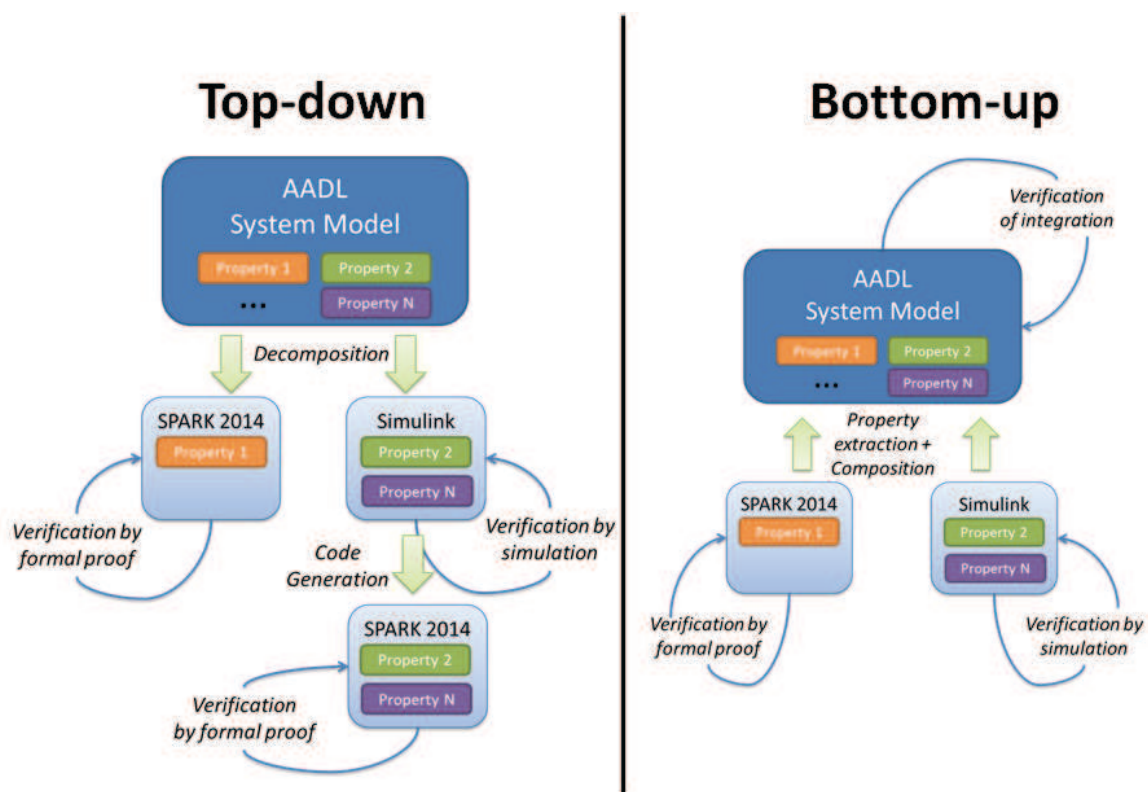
Top-down

AADL System Model

Property 1

Property 2

...

Property N

Decomposition

SPARK 2014

Property 1

Verification by formal proof

Simulink

Property 2

Property N

Verification by simulation

Code Generation

SPARK 2014

Property 2

Property N

Verification by formal proof

Bottom-up

Verification of integration

AADL System Model

Property 1

Property 2

...

Property N

Property extraction + Composition

SPARK 2014

Property 1

Verification by formal proof

Simulink

Property 2

Property N

Verification by simulation